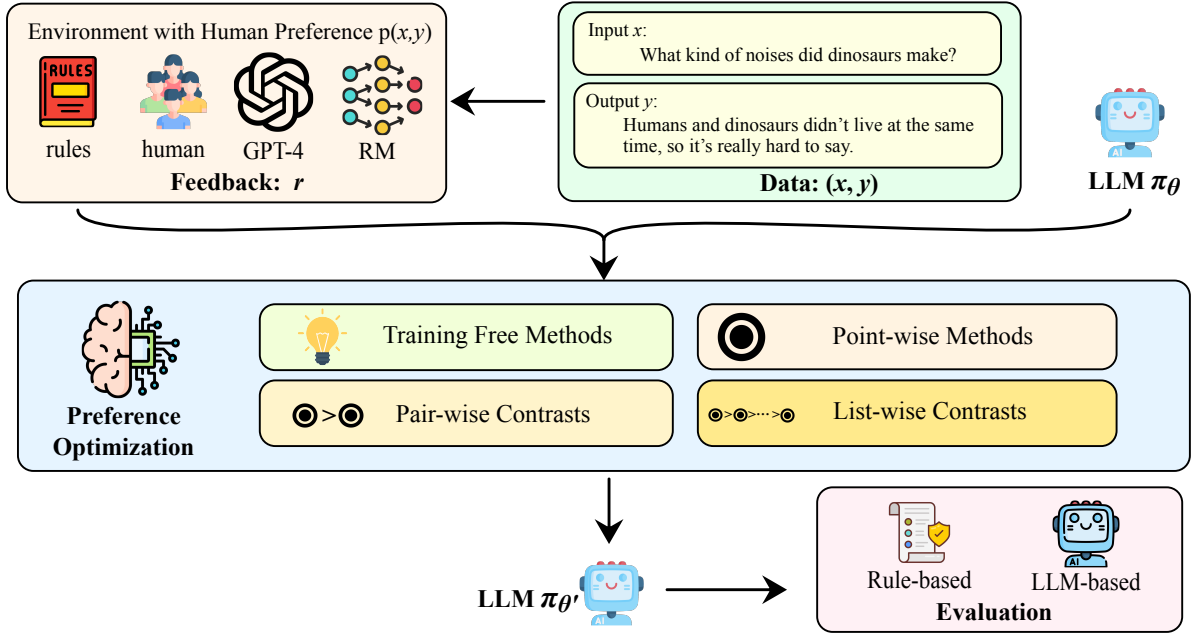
Environment with Human Preference p($x$,$y$)

RULES

rules

human

GPT-4

RM

Feedback: $r$

Input $x$:
What kind of noises did dinosaurs make?

Output $y$:
Humans and dinosaurs didn't live at the same time, so it's really hard to say.

Data: $(x, y)$

AI

LLM $\pi_\theta$

Preference Optimization

Training Free Methods

Point-wise Methods

Pair-wise Contrasts

List-wise Contrasts

LLM $\pi_{\theta'}$

AI

Rule-based

AI

LLM-based

Evaluation